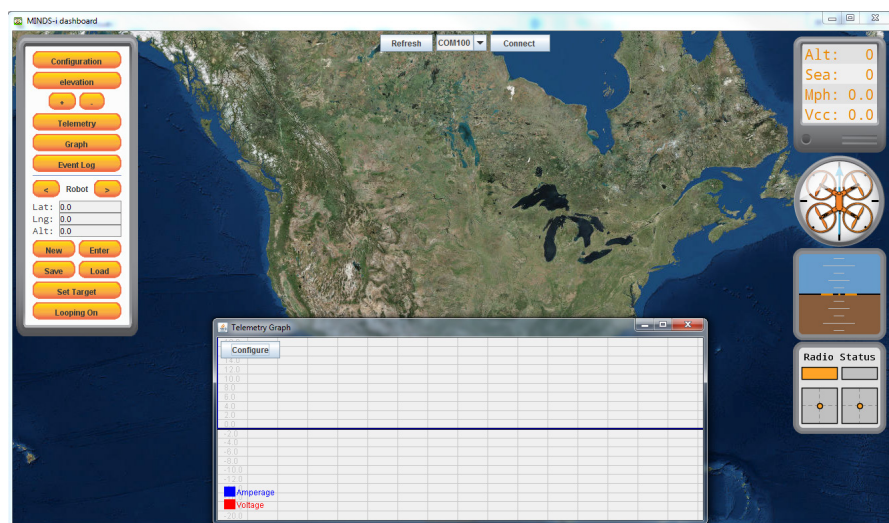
MINDS-i dashboard

Configuration
elevation
+ -
Telemetry
Graph
Event Log
< Robot >
Lat: 0.0
Lng: 0.0
Alt: 0.0
New Enter
Save Load
Set Target
Looping On

Refresh COM100 Connect

Alt: 0
Sea: 0
Mph: 0.0
Vcc: 0.0

Radio Status

Telemetry Graph
Configure
14.0
12.0
10.0
8.0
6.0
4.0
2.0
0.0
-2.0
-4.0
-6.0
-8.0
-10.0
-12.0
Amperage
Voltage
-20.0